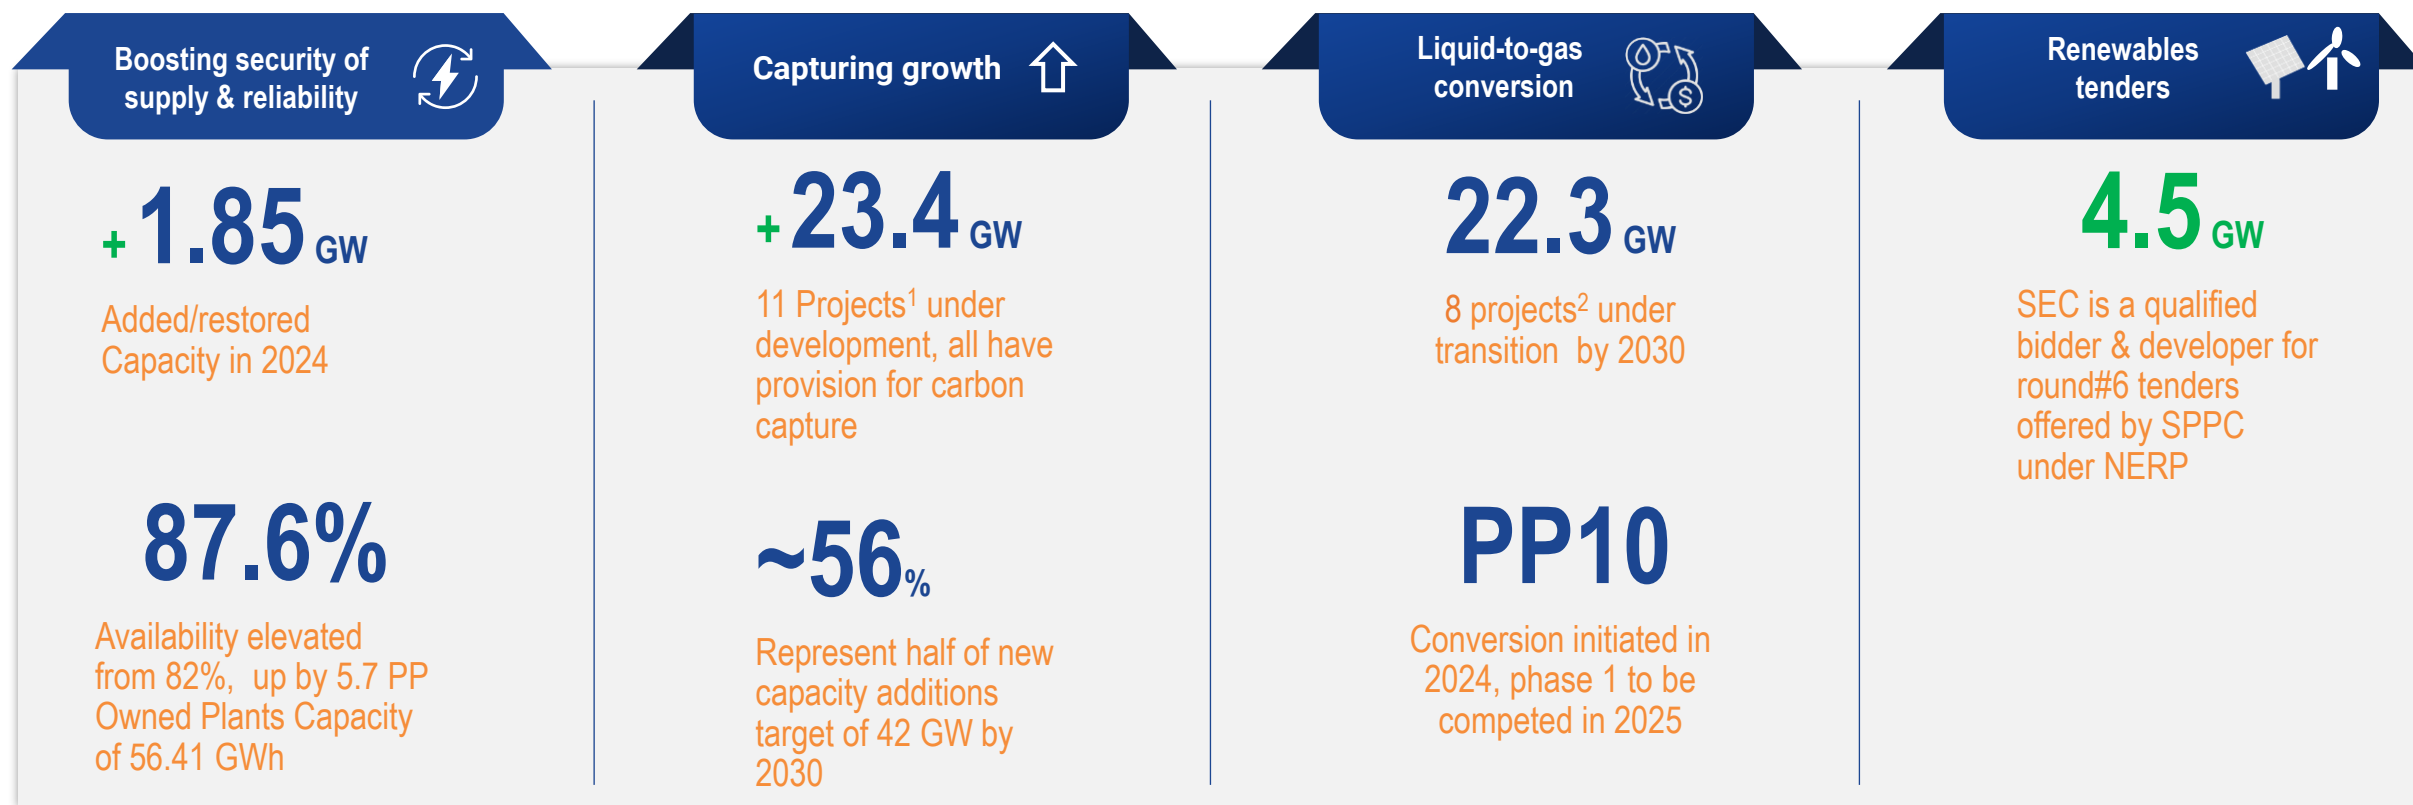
Boosting security of supply & reliability

+1.85 GW

Added/restored Capacity in 2024

87.6%

Availability elevated from 82%, up by 5.7 PP Owned Plants Capacity of 56.41 GWh

Capturing growth

+23.4 GW

11 Projects$^1$ under development, all have provision for carbon capture

~56%

Represent half of new capacity additions target of 42 GW by 2030

Liquid-to-gas conversion

22.3 GW

8 projects$^2$ under transition by 2030

PP10

Conversion initiated in 2024, phase 1 to be competed in 2025

Renewables tenders

4.5 GW

SEC is a qualified bidder & developer for round#6 tenders offered by SPPC under NERP